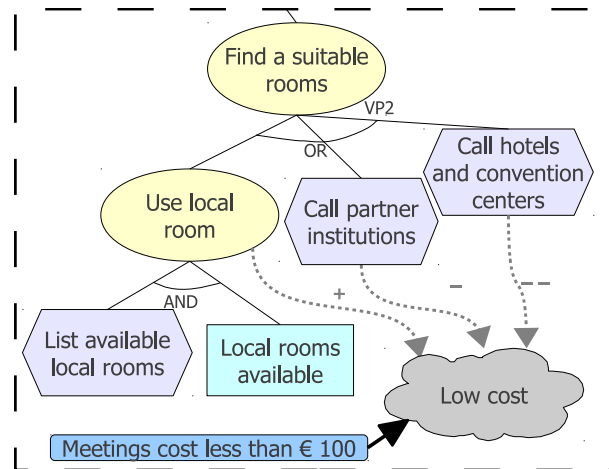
Find a suitable rooms

VP2

OR

Call hotels and convention centers

Use local room

Call partner institutions

AND

+

–

– –

List available local rooms

Local rooms available

Low cost

Meetings cost less than € 100